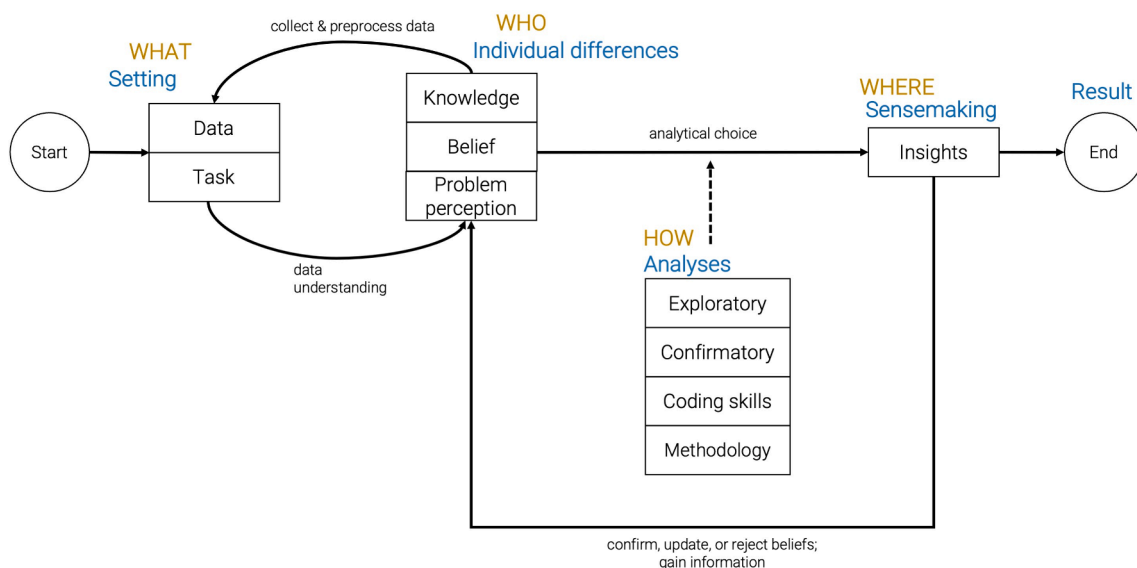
Start

WHAT
Setting

Data
Task

collect & preprocess data

data understanding

WHO
Individual differences

Knowledge
Belief
Problem perception

analytical choice

HOW
Analyses

Exploratory
Confirmatory
Coding skills
Methodology

WHERE
Sensemaking

Insights

Result

End

confirm, update, or reject beliefs; gain information